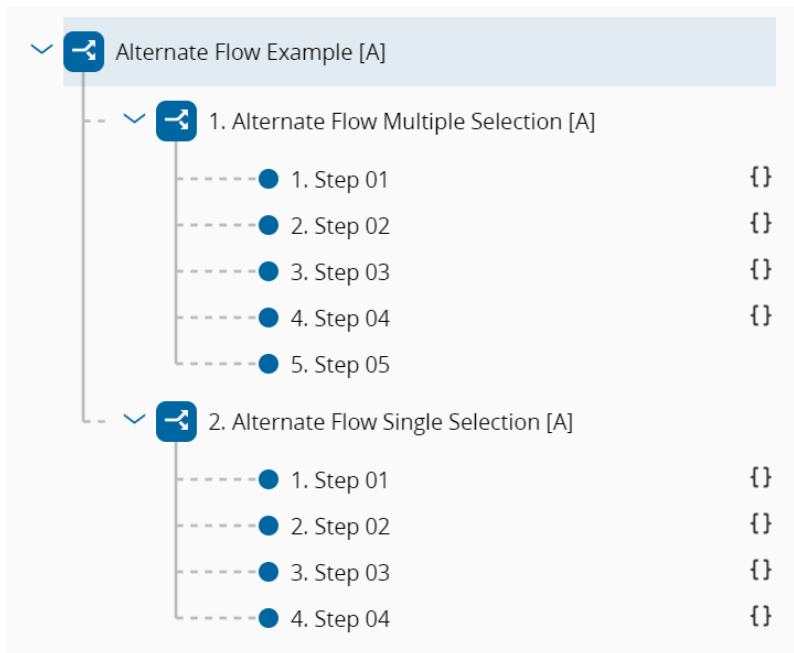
Alternate Flow Example [A]

1. Alternate Flow Multiple Selection [A]

1. Step 01 {}

2. Step 02 {}

3. Step 03 {}

4. Step 04 {}

5. Step 05

2. Alternate Flow Single Selection [A]

1. Step 01 {}

2. Step 02 {}

3. Step 03 {}

4. Step 04 {}